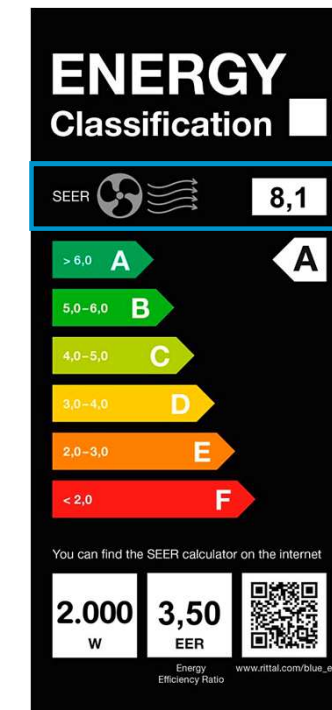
ENERGY
Classification

SEER 8,1

> 6,0 A
5,0–6,0 B
4,0–5,0 C
3,0–4,0 D
2,0–3,0 E
< 2,0 F

A

You can find the SEER calculator on the internet

2.000
W

3,50
EER

Energy Efficiency Ratio

www.rittal.com/blue_e